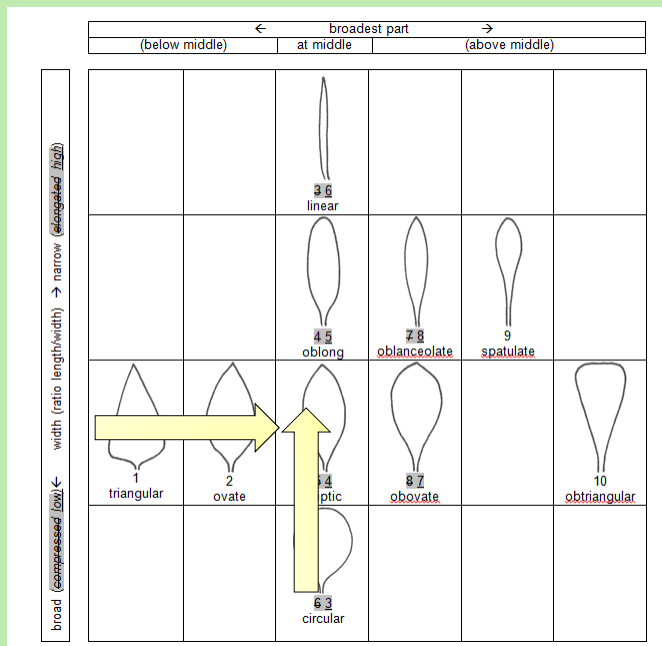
← broadest part →

| (below middle) | | at middle | (above middle) | | |
|---|---|---|---|---|---|
| | | 3 6 linear | | | |
| | | 4 5 oblong | 7 8 oblanceolate | 9 spatulate | |
| 1 triangular | 2 ovate | 5 4 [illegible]ptic | 8 7 obovate | | 10 obtriangular |
| | | 6 3 circular | | | |

broad (compressed low) ← width (ratio length/width) → narrow (elongated high)